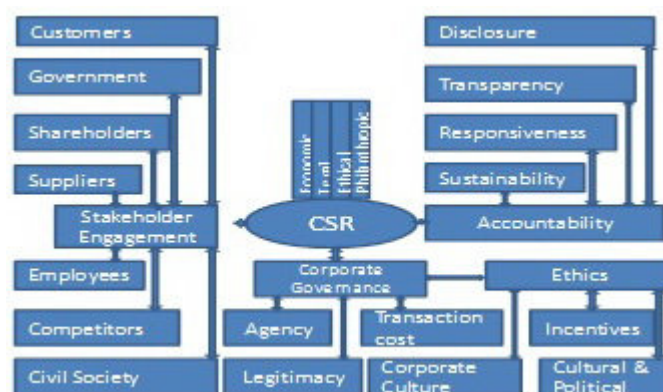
Customers
Government
Shareholders
Suppliers
Stakeholder Engagement
Employees
Competitors
Civil Society
Economic
Legal
Ethical
Philanthropic
CSR
Corporate Governance
Agency
Legitimacy
Transaction cost
Corporate Culture
Disclosure
Transparency
Responsiveness
Sustainability
Accountability
Ethics
Incentives
Cultural & Political